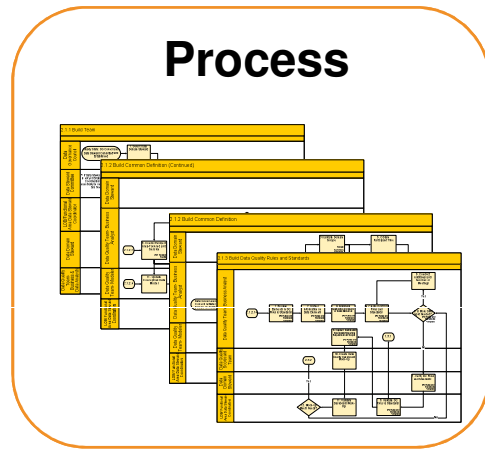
Process

2.1.1 Build Trust

2.1.2 Build Common Definition (Continued)

2.1.2 Build Common Definition

2.1.3 Build Data Quality Rules and Standards

Data Quality Team, Business Analyst

Data Owner/ Steward

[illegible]